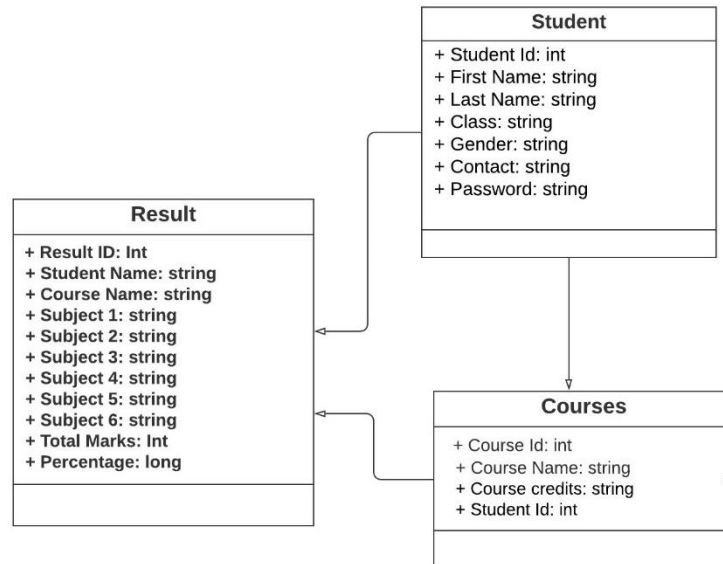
Student

+ Student Id: int
+ First Name: string
+ Last Name: string
+ Class: string
+ Gender: string
+ Contact: string
+ Password: string

Result

+ Result ID: Int
+ Student Name: string
+ Course Name: string
+ Subject 1: string
+ Subject 2: string
+ Subject 3: string
+ Subject 4: string
+ Subject 5: string
+ Subject 6: string
+ Total Marks: Int
+ Percentage: long

Courses

+ Course Id: int
+ Course Name: string
+ Course credits: string
+ Student Id: int